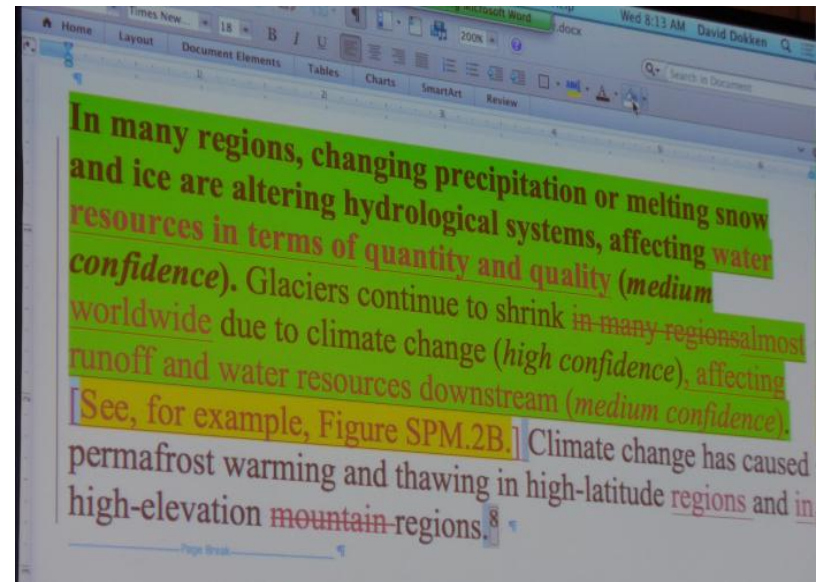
Times New... 18 B I U 200% Microsoft Word .docx Wed 8:13 AM David Dokken

Home Layout Document Elements Tables Charts SmartArt Review

Search in Document

In many regions, changing precipitation or melting snow and ice are altering hydrological systems, affecting water resources in terms of quantity and quality (medium confidence). Glaciers continue to shrink in many regionsalmost worldwide due to climate change (high confidence), affecting runoff and water resources downstream (medium confidence). [See, for example, Figure SPM.2B.] Climate change has caused permafrost warming and thawing in high-latitude regions and in high-elevation mountain regions.8

Page Break